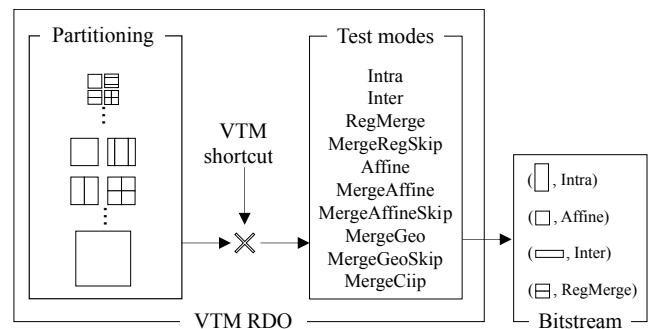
Partitioning

Test modes

Intra
Inter
RegMerge
MergeRegSkip
Affine
MergeAffine
MergeAffineSkip
MergeGeo
MergeGeoSkip
MergeCiip

VTM shortcut

VTM RDO

( , Intra)
( , Affine)
( , Inter)
( , RegMerge)

Bitstream